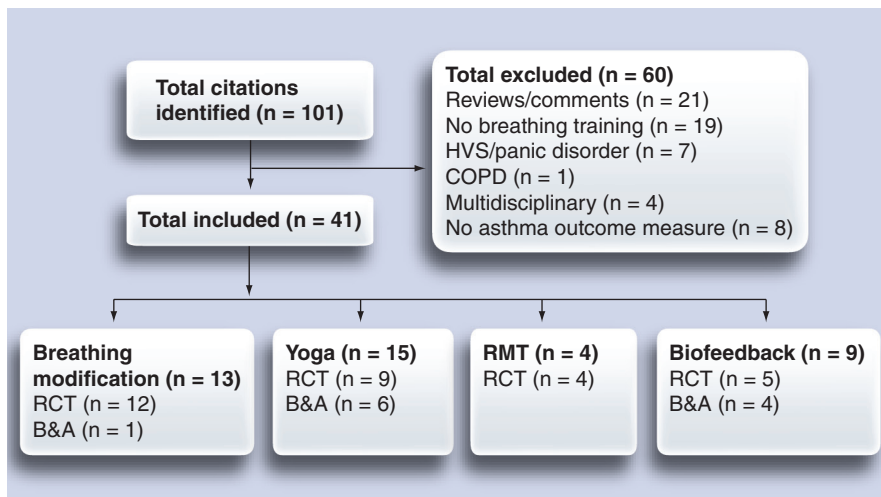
Total citations identified (n = 101)

Total excluded (n = 60)
Reviews/comments (n = 21)
No breathing training (n = 19)
HVS/panic disorder (n = 7)
COPD (n = 1)
Multidisciplinary (n = 4)
No asthma outcome measure (n = 8)

Total included (n = 41)

Breathing modification (n = 13)
RCT (n = 12)
B&A (n = 1)

Yoga (n = 15)
RCT (n = 9)
B&A (n = 6)

RMT (n = 4)
RCT (n = 4)

Biofeedback (n = 9)
RCT (n = 5)
B&A (n = 4)